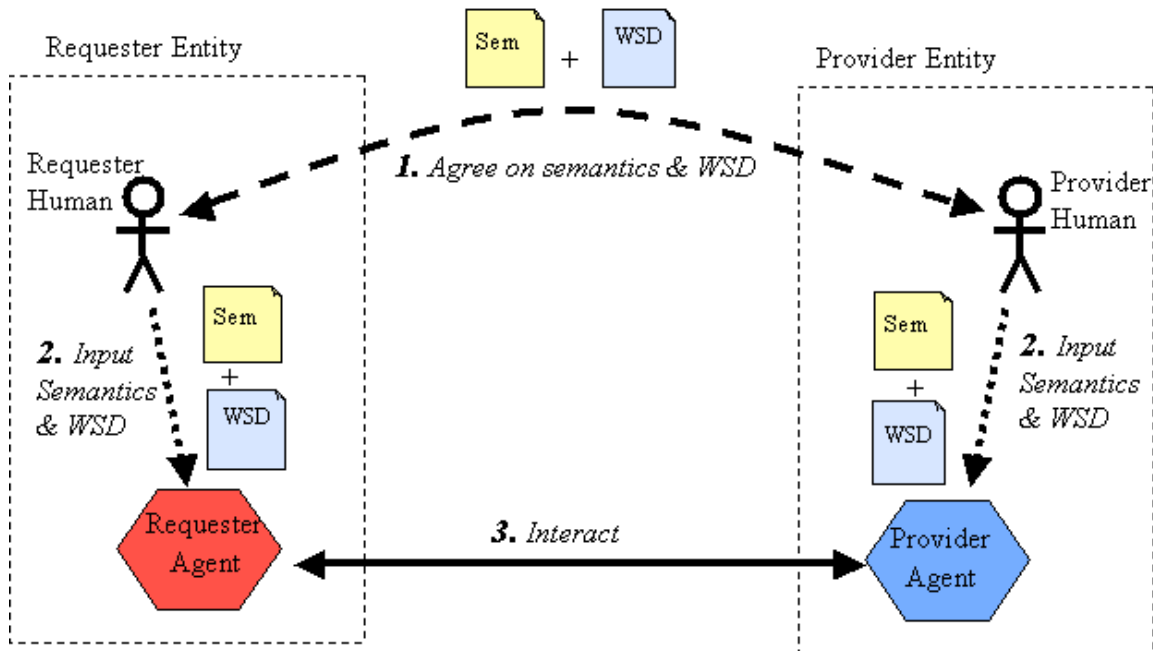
Requester Entity

Sem + WSD

Provider Entity

Requester Human

1. Agree on semantics & WSD

Provider Human

Sem + WSD

2. Input Semantics & WSD

Sem + WSD

2. Input Semantics & WSD

Requester Agent

3. Interact

Provider Agent